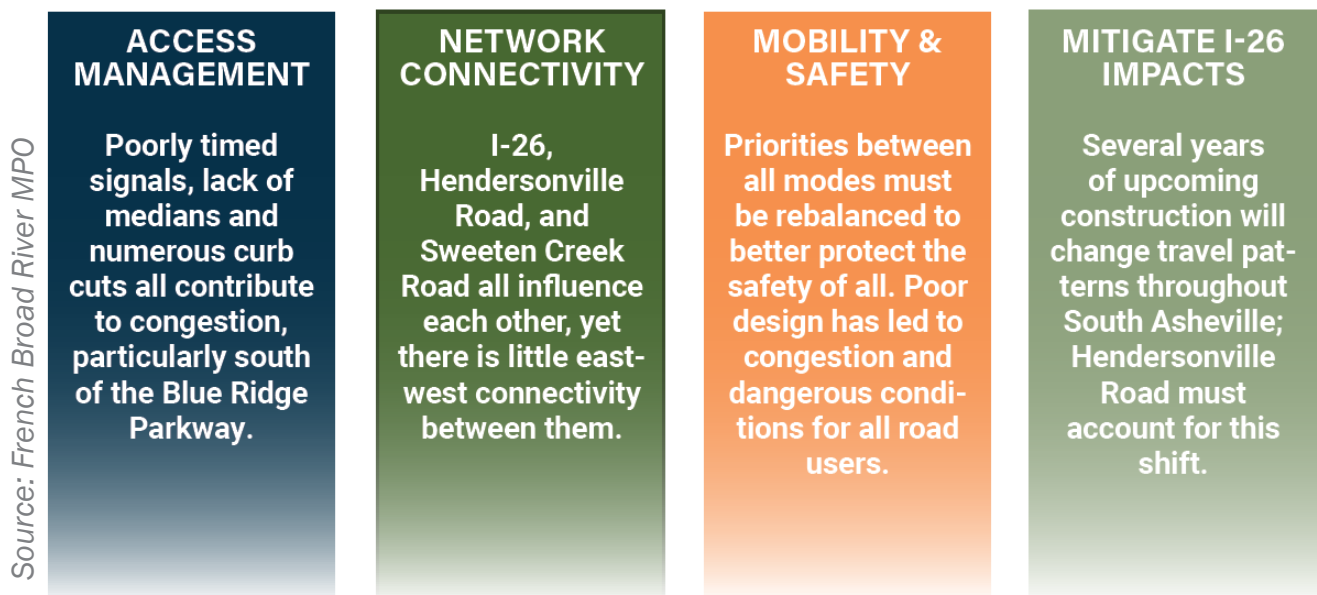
Source: French Broad River MPO

ACCESS MANAGEMENT

Poorly timed signals, lack of medians and numerous curb cuts all contribute to congestion, particularly south of the Blue Ridge Parkway.

NETWORK CONNECTIVITY

I-26, Hendersonville Road, and Sweeten Creek Road all influence each other, yet there is little east-west connectivity between them.

MOBILITY & SAFETY

Priorities between all modes must be rebalanced to better protect the safety of all. Poor design has led to congestion and dangerous conditions for all road users.

MITIGATE I-26 IMPACTS

Several years of upcoming construction will change travel patterns throughout South Asheville; Hendersonville Road must account for this shift.